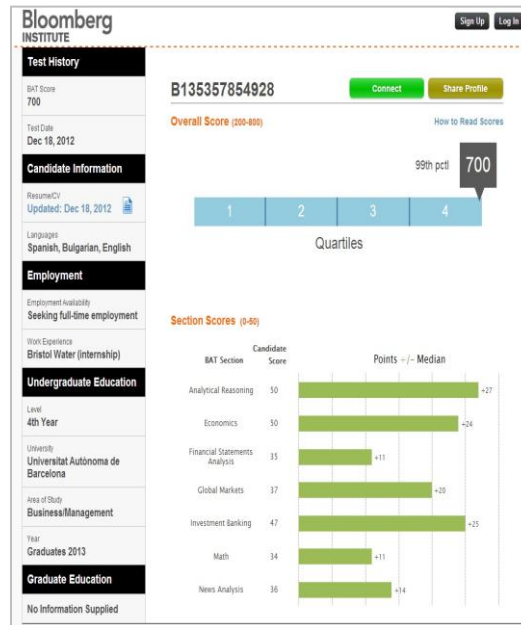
Bloomberg
INSTITUTE

Sign Up Log In

Test History

BAT Score
700

Test Date
Dec 18, 2012

Candidate Information

Resume/CV
Updated: Dec 18, 2012

Languages
Spanish, Bulgarian, English

Employment

Employment Availability
Seeking full-time employment

Work Experience
Bristol Water (Internship)

Undergraduate Education

Level
4th Year

University
Universitat Autònoma de Barcelona

Area of Study
Business/Management

Year
Graduates 2013

Graduate Education

No Information Supplied

B135357854928

Connect Share Profile

Overall Score (200-800)

How to Read Scores

99th pctl 700

1 2 3 4

Quartiles

Section Scores (0-60)

| BAT Section | Candidate Score | Points +/- Median |
|---|---|---|
| Analytical Reasoning | 50 | +27 |
| Economics | 50 | +24 |
| Financial Statements Analysis | 35 | +11 |
| Global Markets | 37 | +20 |
| Investment Banking | 47 | +25 |
| Math | 34 | +11 |
| News Analysis | 36 | +14 |